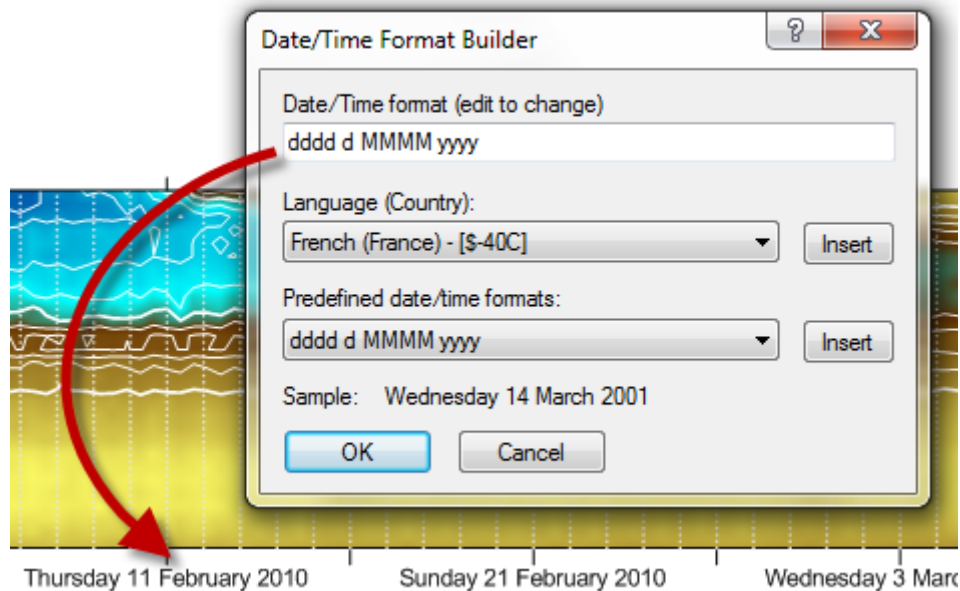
Date/Time Format Builder

?

X

Date/Time format (edit to change)

dddd d MMMM yyyy

Language (Country):

French (France) - [$-40C]

Insert

Predefined date/time formats:

dddd d MMMM yyyy

Insert

Sample: Wednesday 14 March 2001

OK

Cancel

Thursday 11 February 2010

Sunday 21 February 2010

Wednesday 3 Marc